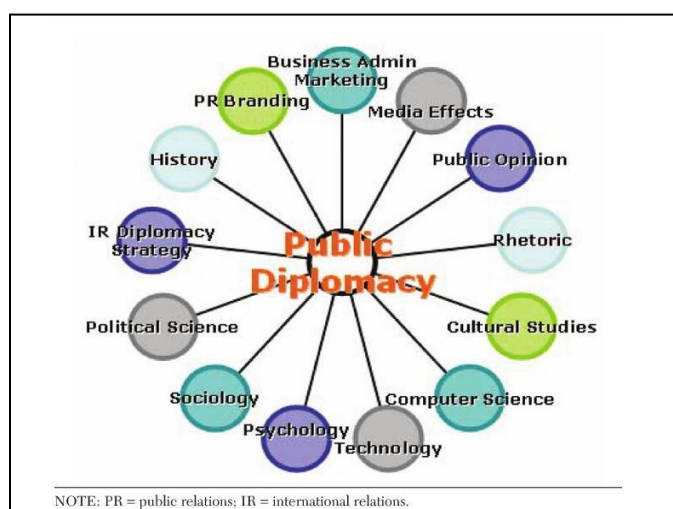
Business Admin
Marketing
PR Branding
Media Effects
History
Public Opinion
IR Diplomacy
Strategy
Public
Diplomacy
Rhetoric
Political Science
Cultural Studies
Sociology
Computer Science
Psychology
Technology

NOTE: PR = public relations; IR = international relations.